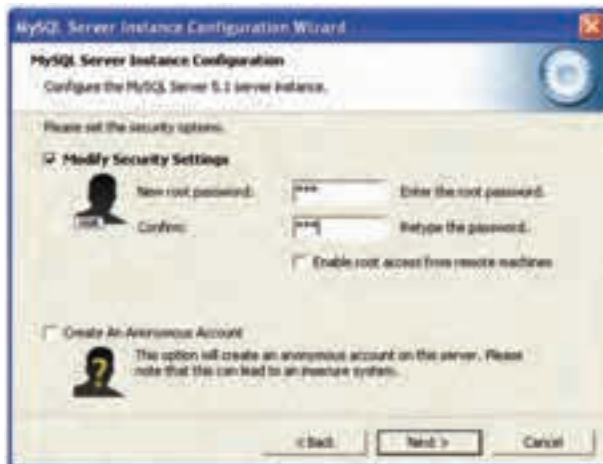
MySQL Server Instance Configuration Wizard

MySQL Server Instance Configuration

Configure the MySQL Server 5.1 server instance.

Please set the security options.

Modify Security Settings

New root password: *** Enter the root password.

Confirm: *** Retype the password.

Enable root access from remote machines

Create An Anonymous Account

This option will create an anonymous account on this server. Please note that this can lead to an insecure system.

< Back Next > Cancel